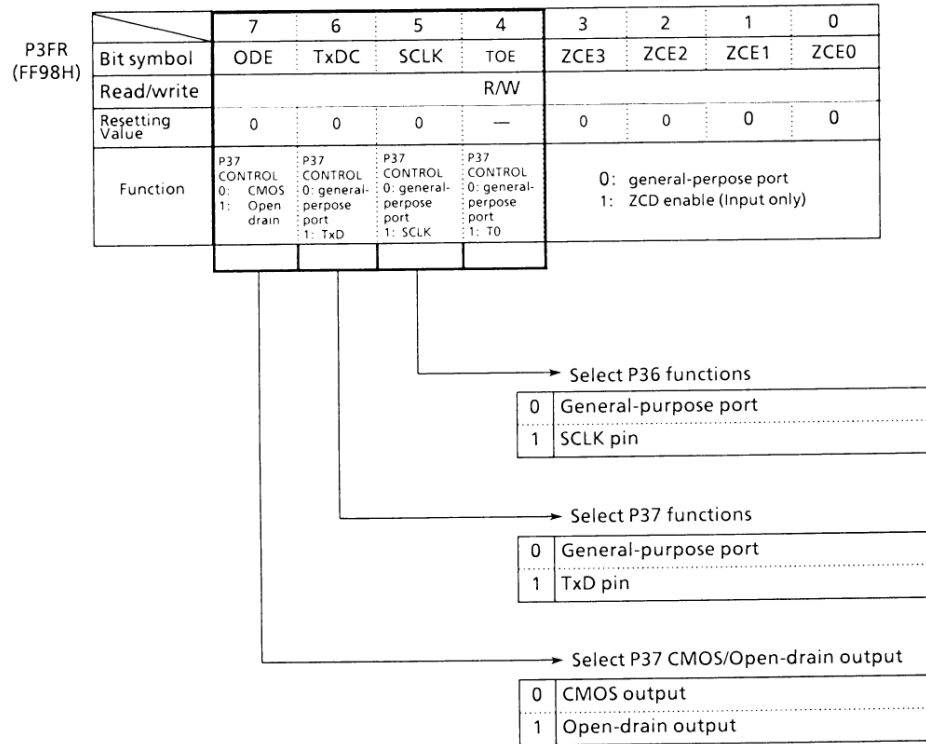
P3FR
(FF98H)

| | 7 | 6 | 5 | 4 | 3 | 2 | 1 | 0 |
|---|---|---|---|---|---|---|---|---|
| Bit symbol | ODE | TxDC | SCLK | TOE | ZCE3 | ZCE2 | ZCE1 | ZCE0 |
| Read/write | R/W | | | | | | | |
| Resetting Value | 0 | 0 | 0 | — | 0 | 0 | 0 | 0 |
| Function | P37 CONTROL 0: CMOS 1: Open drain | P37 CONTROL 0: general-perpose port 1: TxD | P37 CONTROL 0: general-perpose port 1: SCLK | P37 CONTROL 0: general-perpose port 1: T0 | 0: general-perpose port 1: ZCD enable (Input only) | | | |

Select P36 functions

| | |
|---|---|
| 0 | General-purpose port |
| 1 | SCLK pin |

Select P37 functions

| | |
|---|---|
| 0 | General-purpose port |
| 1 | TxD pin |

Select P37 CMOS/Open-drain output

| | |
|---|---|
| 0 | CMOS output |
| 1 | Open-drain output |